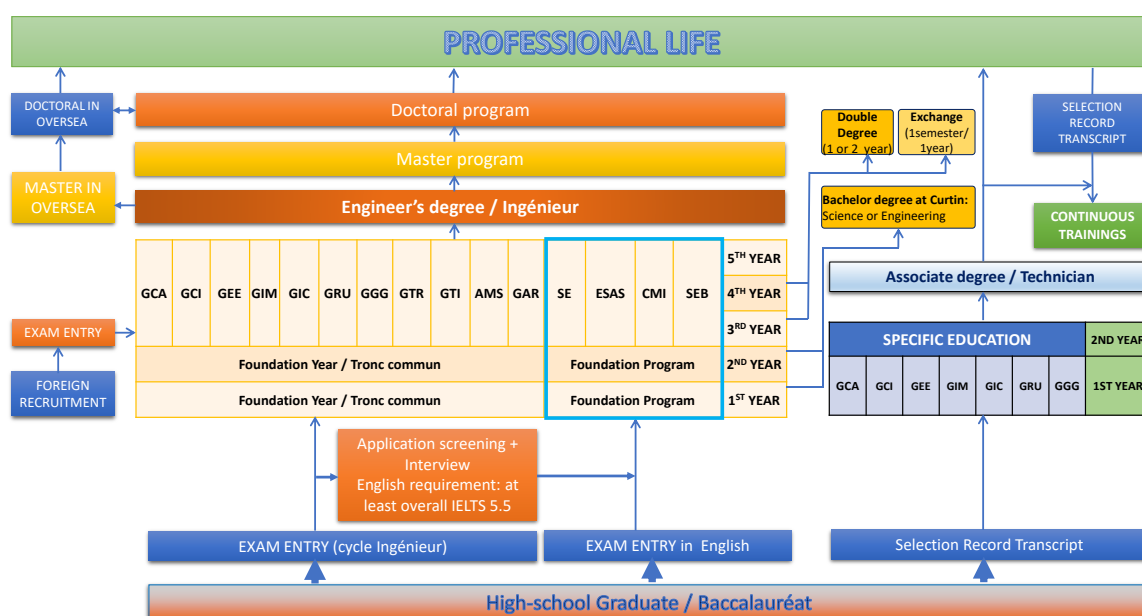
PROFESSIONAL LIFE

DOCTORAL IN OVERSEA

Doctoral program

Master program

MASTER IN OVERSEA

Engineer's degree / Ingénieur

Double Degree (1 or 2 year)

Exchange (1semester/ 1year)

Bachelor degree at Curtin: Science or Engineering

SELECTION RECORD TRANSCRIPT

CONTINUOUS TRAININGS

| GCA | GCI | GEE | GIM | GIC | GRU | GGG | GTR | GTI | AMS | GAR | SE | ESAS | CMI | SEB | $5^{TH}$ YEAR |
|---|---|---|---|---|---|---|---|---|---|---|---|---|---|---|---|
| | | | | | | | | | | | | | | | $4^{TH}$ YEAR |
| | | | | | | | | | | | | | | | $3^{RD}$ YEAR |
| Foundation Year / Tronc commun | | | | | | | | | | | Foundation Program | | | | $2^{ND}$ YEAR |
| Foundation Year / Tronc commun | | | | | | | | | | | Foundation Program | | | | $1^{ST}$ YEAR |

EXAM ENTRY

FOREIGN RECRUITMENT

Associate degree / Technician

| SPECIFIC EDUCATION | | | | | | | 2ND YEAR |
|---|---|---|---|---|---|---|---|
| GCA | GCI | GEE | GIM | GIC | GRU | GGG | 1ST YEAR |

Application screening + Interview
English requirement: at least overall IELTS 5.5

EXAM ENTRY (cycle Ingénieur)

EXAM ENTRY in English

Selection Record Transcript

High-school Graduate / Baccalauréat